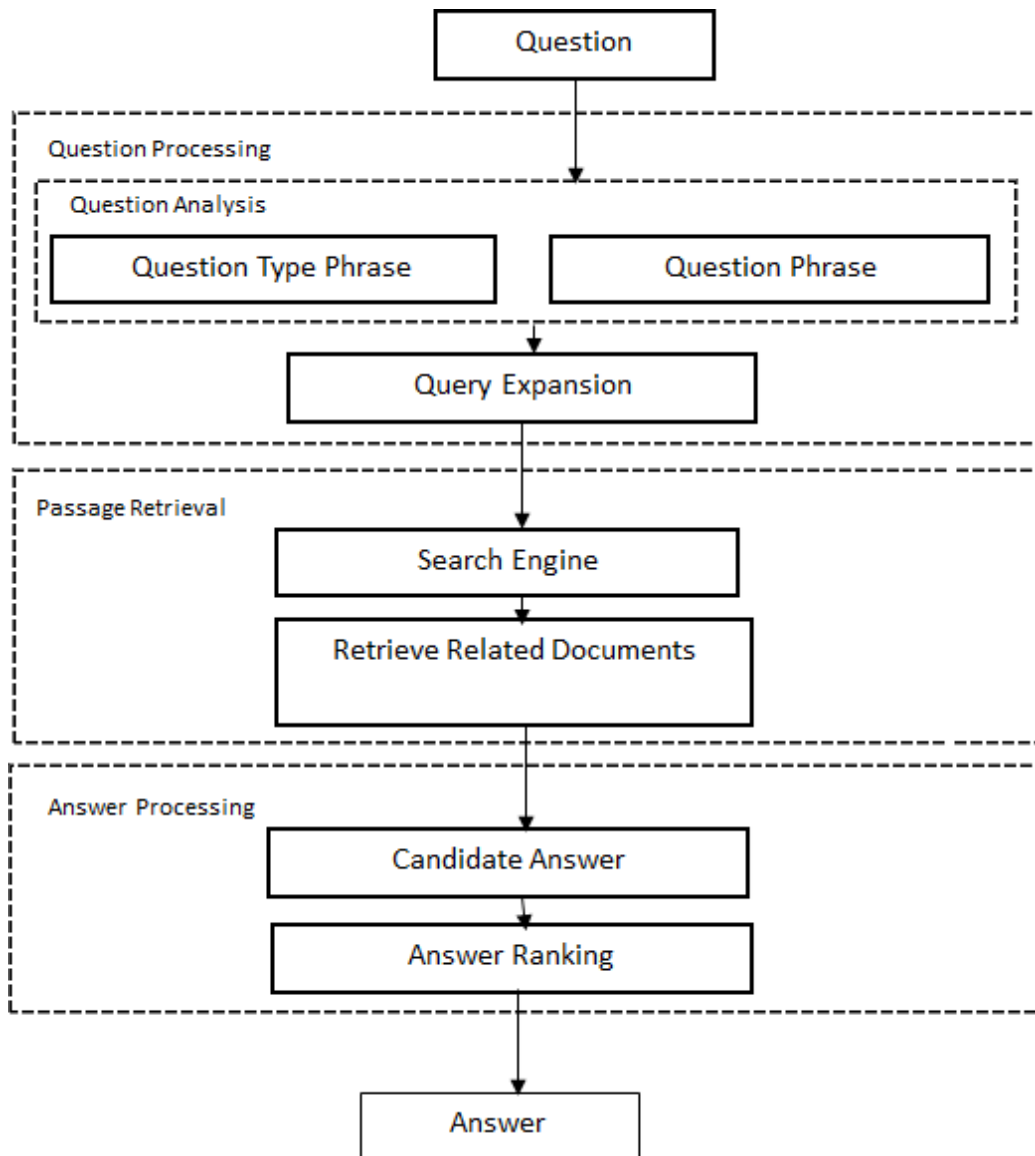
Question

Question Processing

Question Analysis

Question Type Phrase

Question Phrase

Query Expansion

Passage Retrieval

Search Engine

Retrieve Related Documents

Answer Processing

Candidate Answer

Answer Ranking

Answer